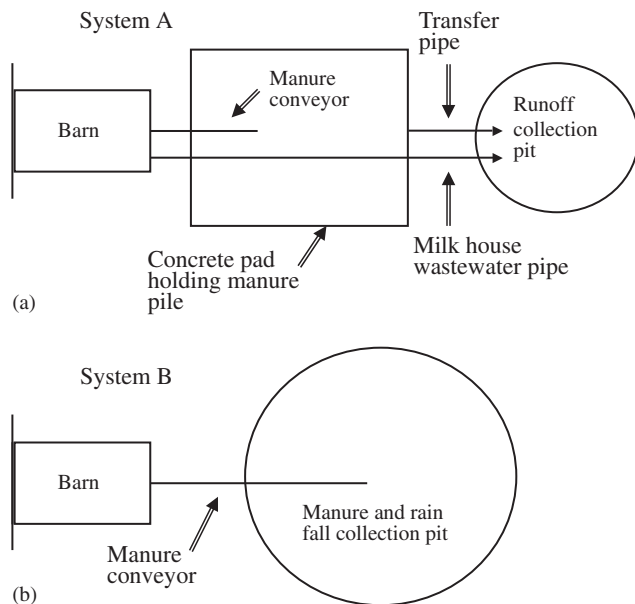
System A

Transfer pipe

Manure conveyor

Barn

Runoff collection pit

Milk house wastewater pipe

Concrete pad holding manure pile

(a)

System B

Barn

Manure and rain fall collection pit

Manure conveyor

(b)